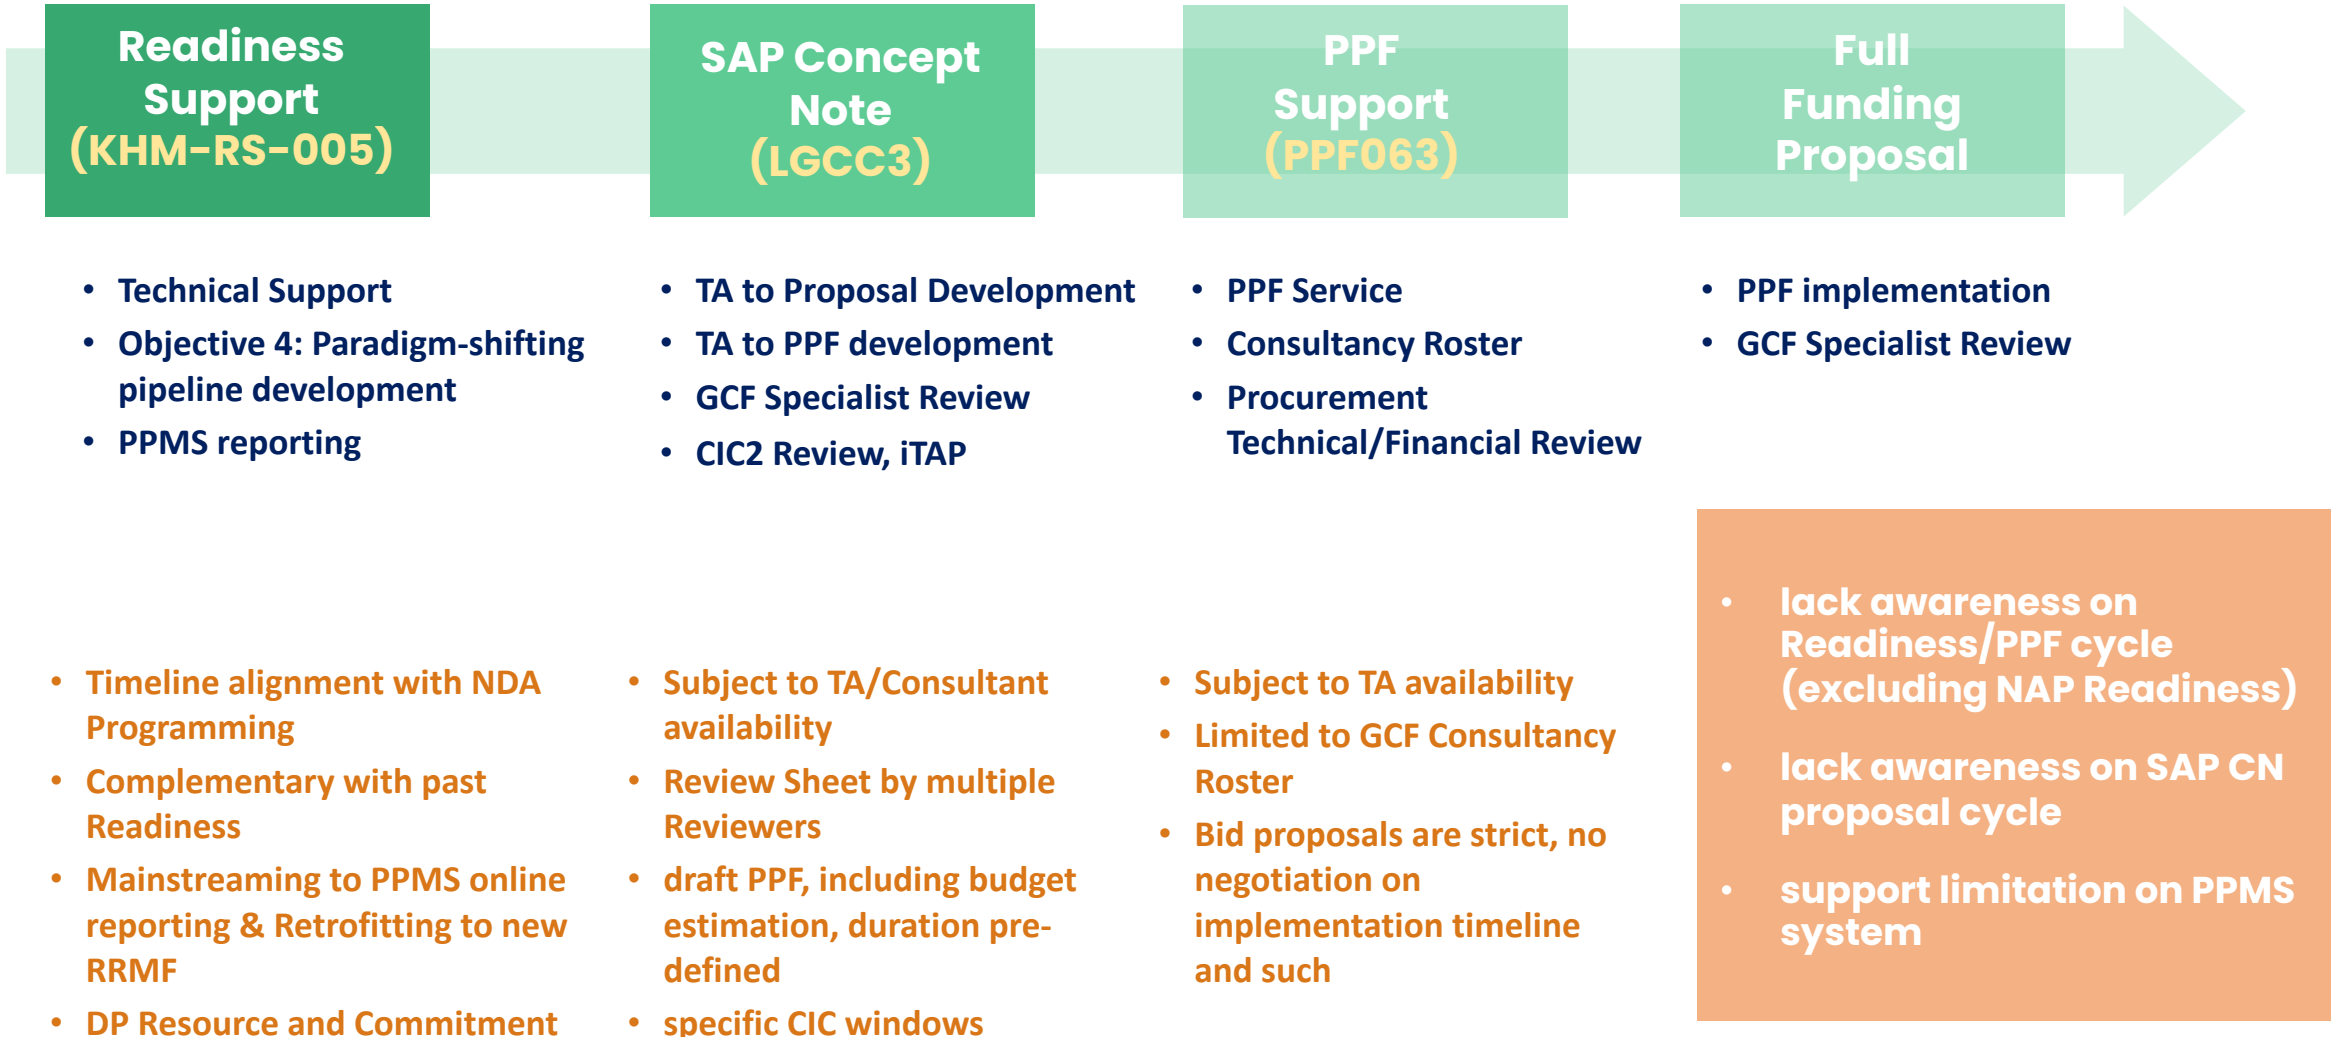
Readiness Support (KHM-RS-005)

SAP Concept Note (LGCC3)

PPF Support (PPF063)

Full Funding Proposal

- Technical Support
- Objective 4: Paradigm-shifting pipeline development
- PPMS reporting

- TA to Proposal Development
- TA to PPF development
- GCF Specialist Review
- CIC2 Review, iTAP

- PPF Service
- Consultancy Roster
- Procurement Technical/Financial Review

- PPF implementation
- GCF Specialist Review

- Timeline alignment with NDA Programming
- Complementary with past Readiness
- Mainstreaming to PPMS online reporting & Retrofitting to new RRMF
- DP Resource and Commitment

- Subject to TA/Consultant availability
- Review Sheet by multiple Reviewers
- draft PPF, including budget estimation, duration pre-defined
- specific CIC windows

- Subject to TA availability
- Limited to GCF Consultancy Roster
- Bid proposals are strict, no negotiation on implementation timeline and such

- lack awareness on Readiness/PPF cycle (excluding NAP Readiness)
- lack awareness on SAP CN proposal cycle
- support limitation on PPMS system